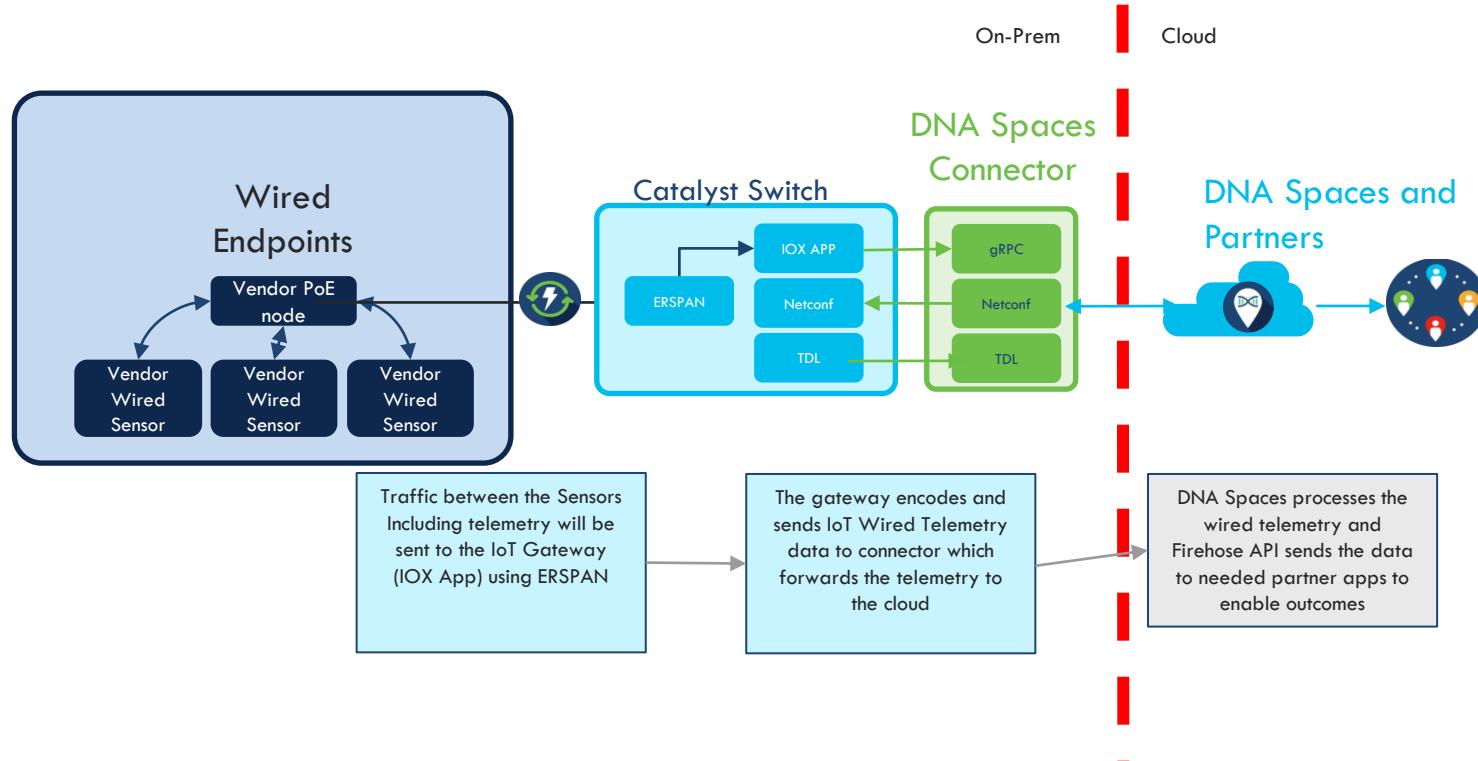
On-Prem

Cloud

Wired Endpoints

Vendor PoE node

Vendor Wired Sensor

Vendor Wired Sensor

Vendor Wired Sensor

Catalyst Switch

ERSPAN

IOX APP

Netconf

TDL

DNA Spaces Connector

gRPC

Netconf

TDL

DNA Spaces and Partners

Traffic between the Sensors Including telemetry will be sent to the IoT Gateway (IOX App) using ERSPAN

The gateway encodes and sends IoT Wired Telemetry data to connector which forwards the telemetry to the cloud

DNA Spaces processes the wired telemetry and Firehose API sends the data to needed partner apps to enable outcomes